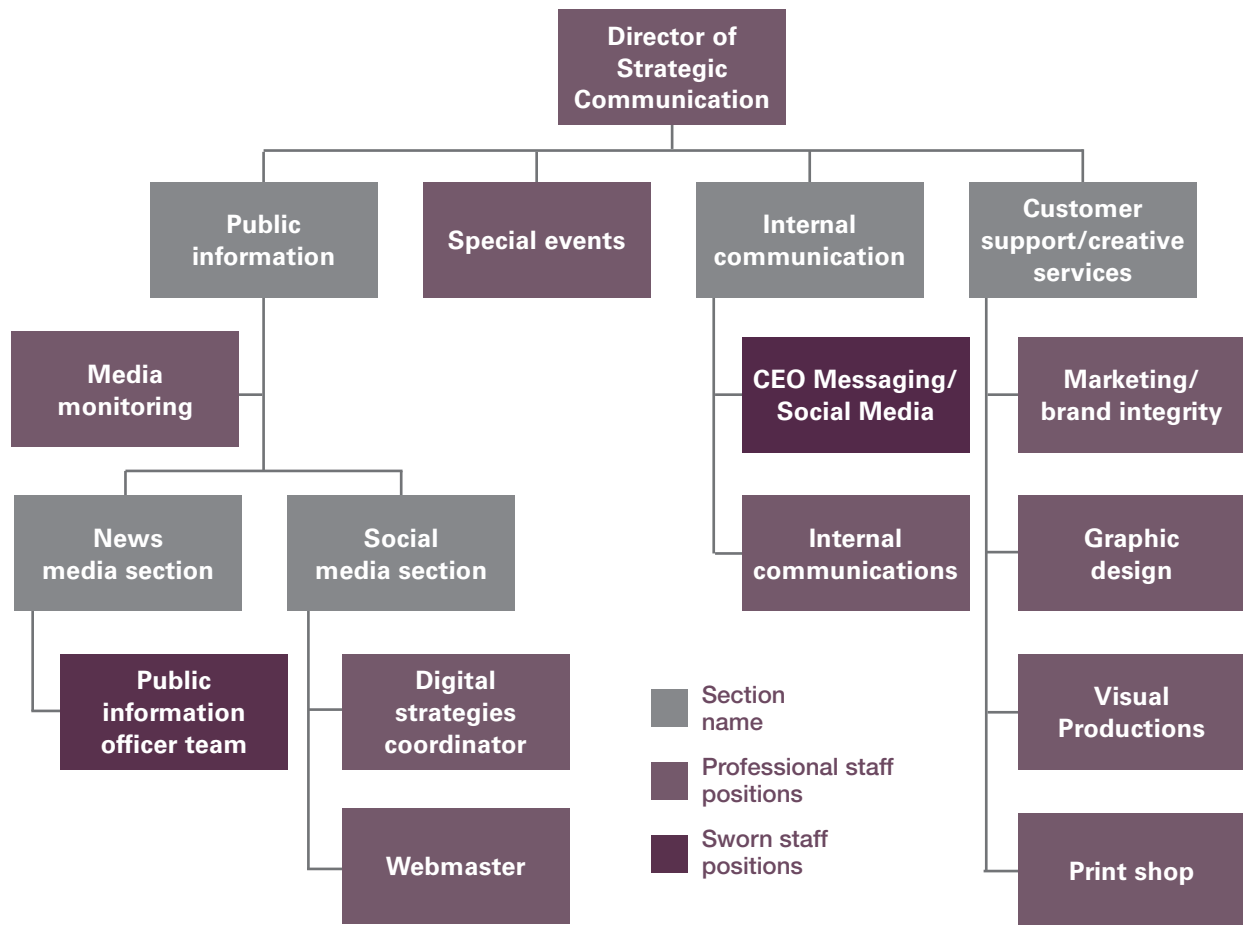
Director of Strategic Communication

Public information

Special events

Internal communication

Customer support/creative services

Media monitoring

News media section

Social media section

Public information officer team

Digital strategies coordinator

Webmaster

CEO Messaging/ Social Media

Internal communications

Marketing/ brand integrity

Graphic design

Visual Productions

Print shop

Section name

Professional staff positions

Sworn staff positions